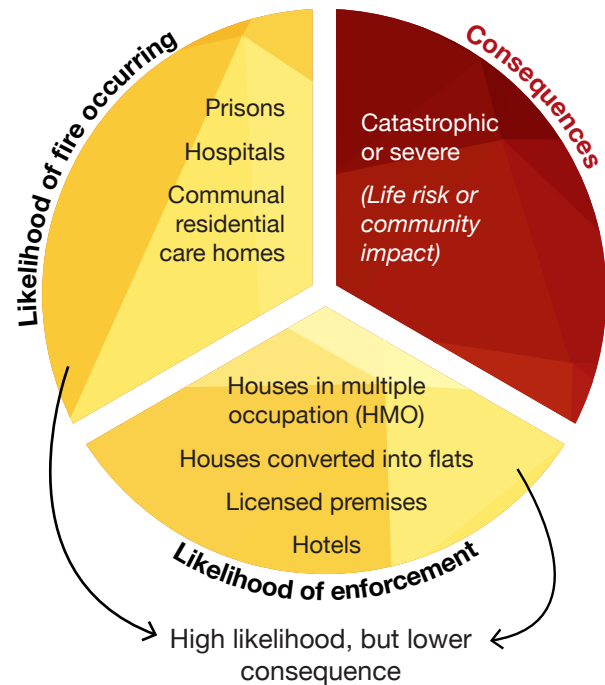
Likelihood of fire occurring

Prisons

Hospitals

Communal residential care homes

Consequences

Catastrophic or severe

(Life risk or community impact)

Houses in multiple occupation (HMO)

Houses converted into flats

Licensed premises

Hotels

Likelihood of enforcement

High likelihood, but lower consequence